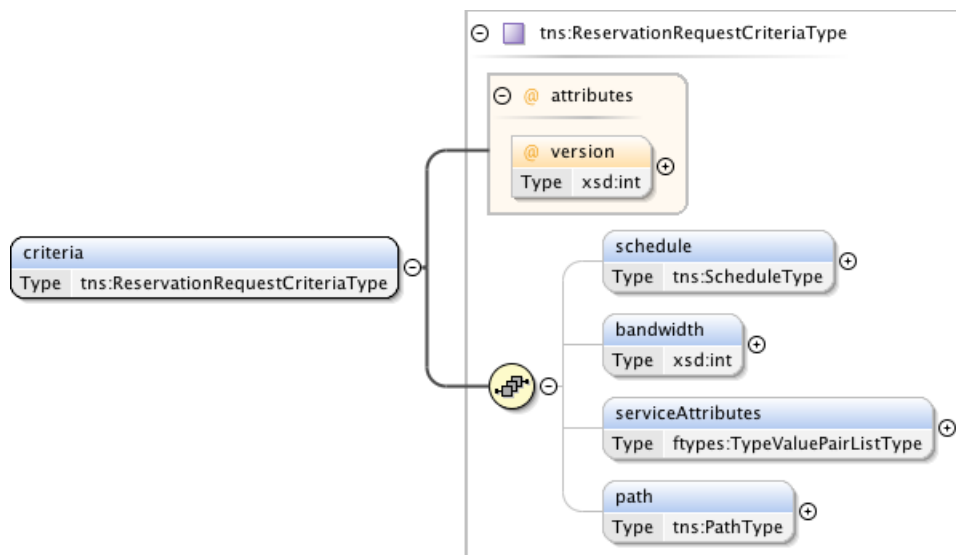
tns:ReservationRequestCriteriaType

attributes

version
Type xsd:int

criteria
Type tns:ReservationRequestCriteriaType

schedule
Type tns:ScheduleType

bandwidth
Type xsd:int

serviceAttributes
Type ftypes:TypeValuePairListType

path
Type tns:PathType